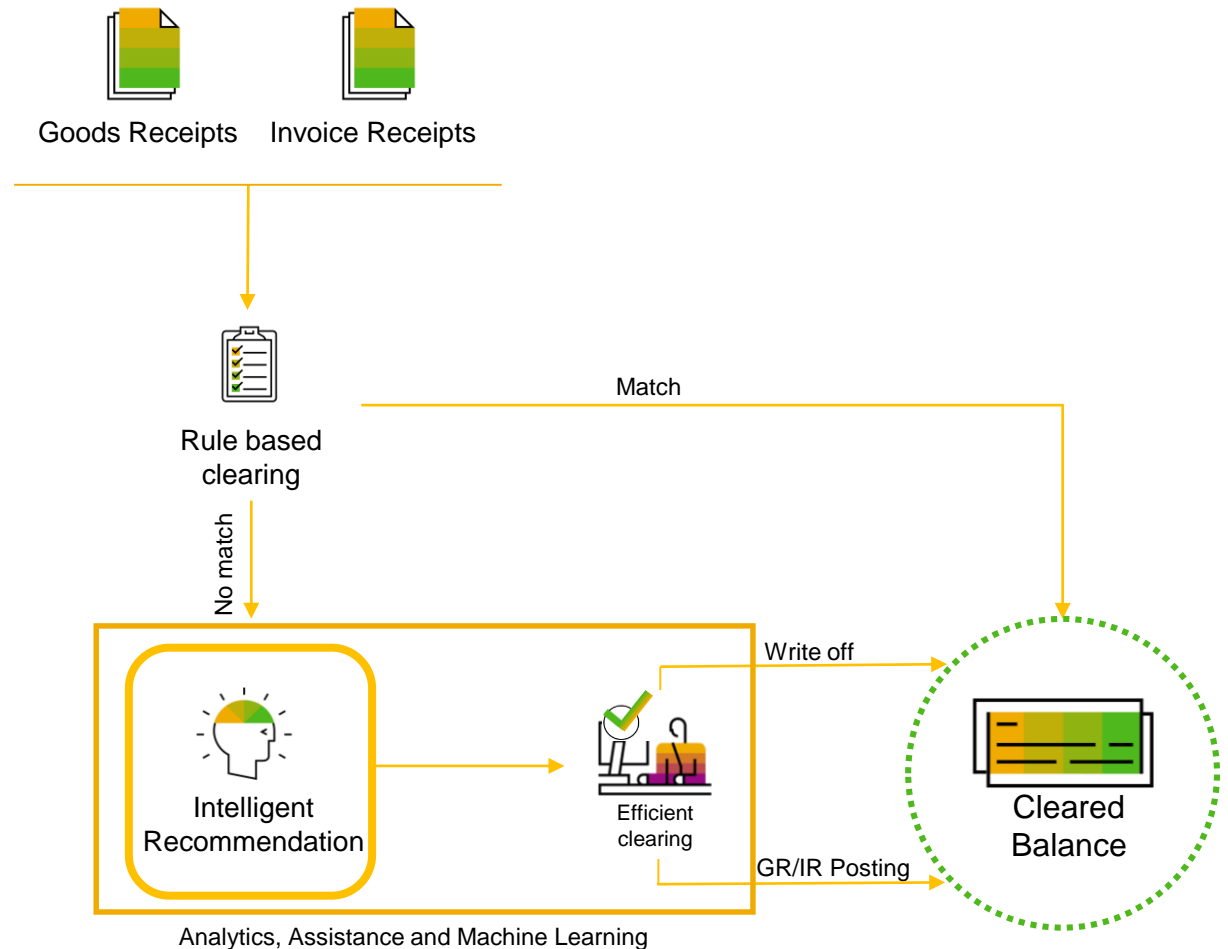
Goods Receipts

Invoice Receipts

Match

Rule based clearing

No match

Write off

Intelligent Recommendation

Efficient clearing

GR/IR Posting

Cleared Balance

Analytics, Assistance and Machine Learning